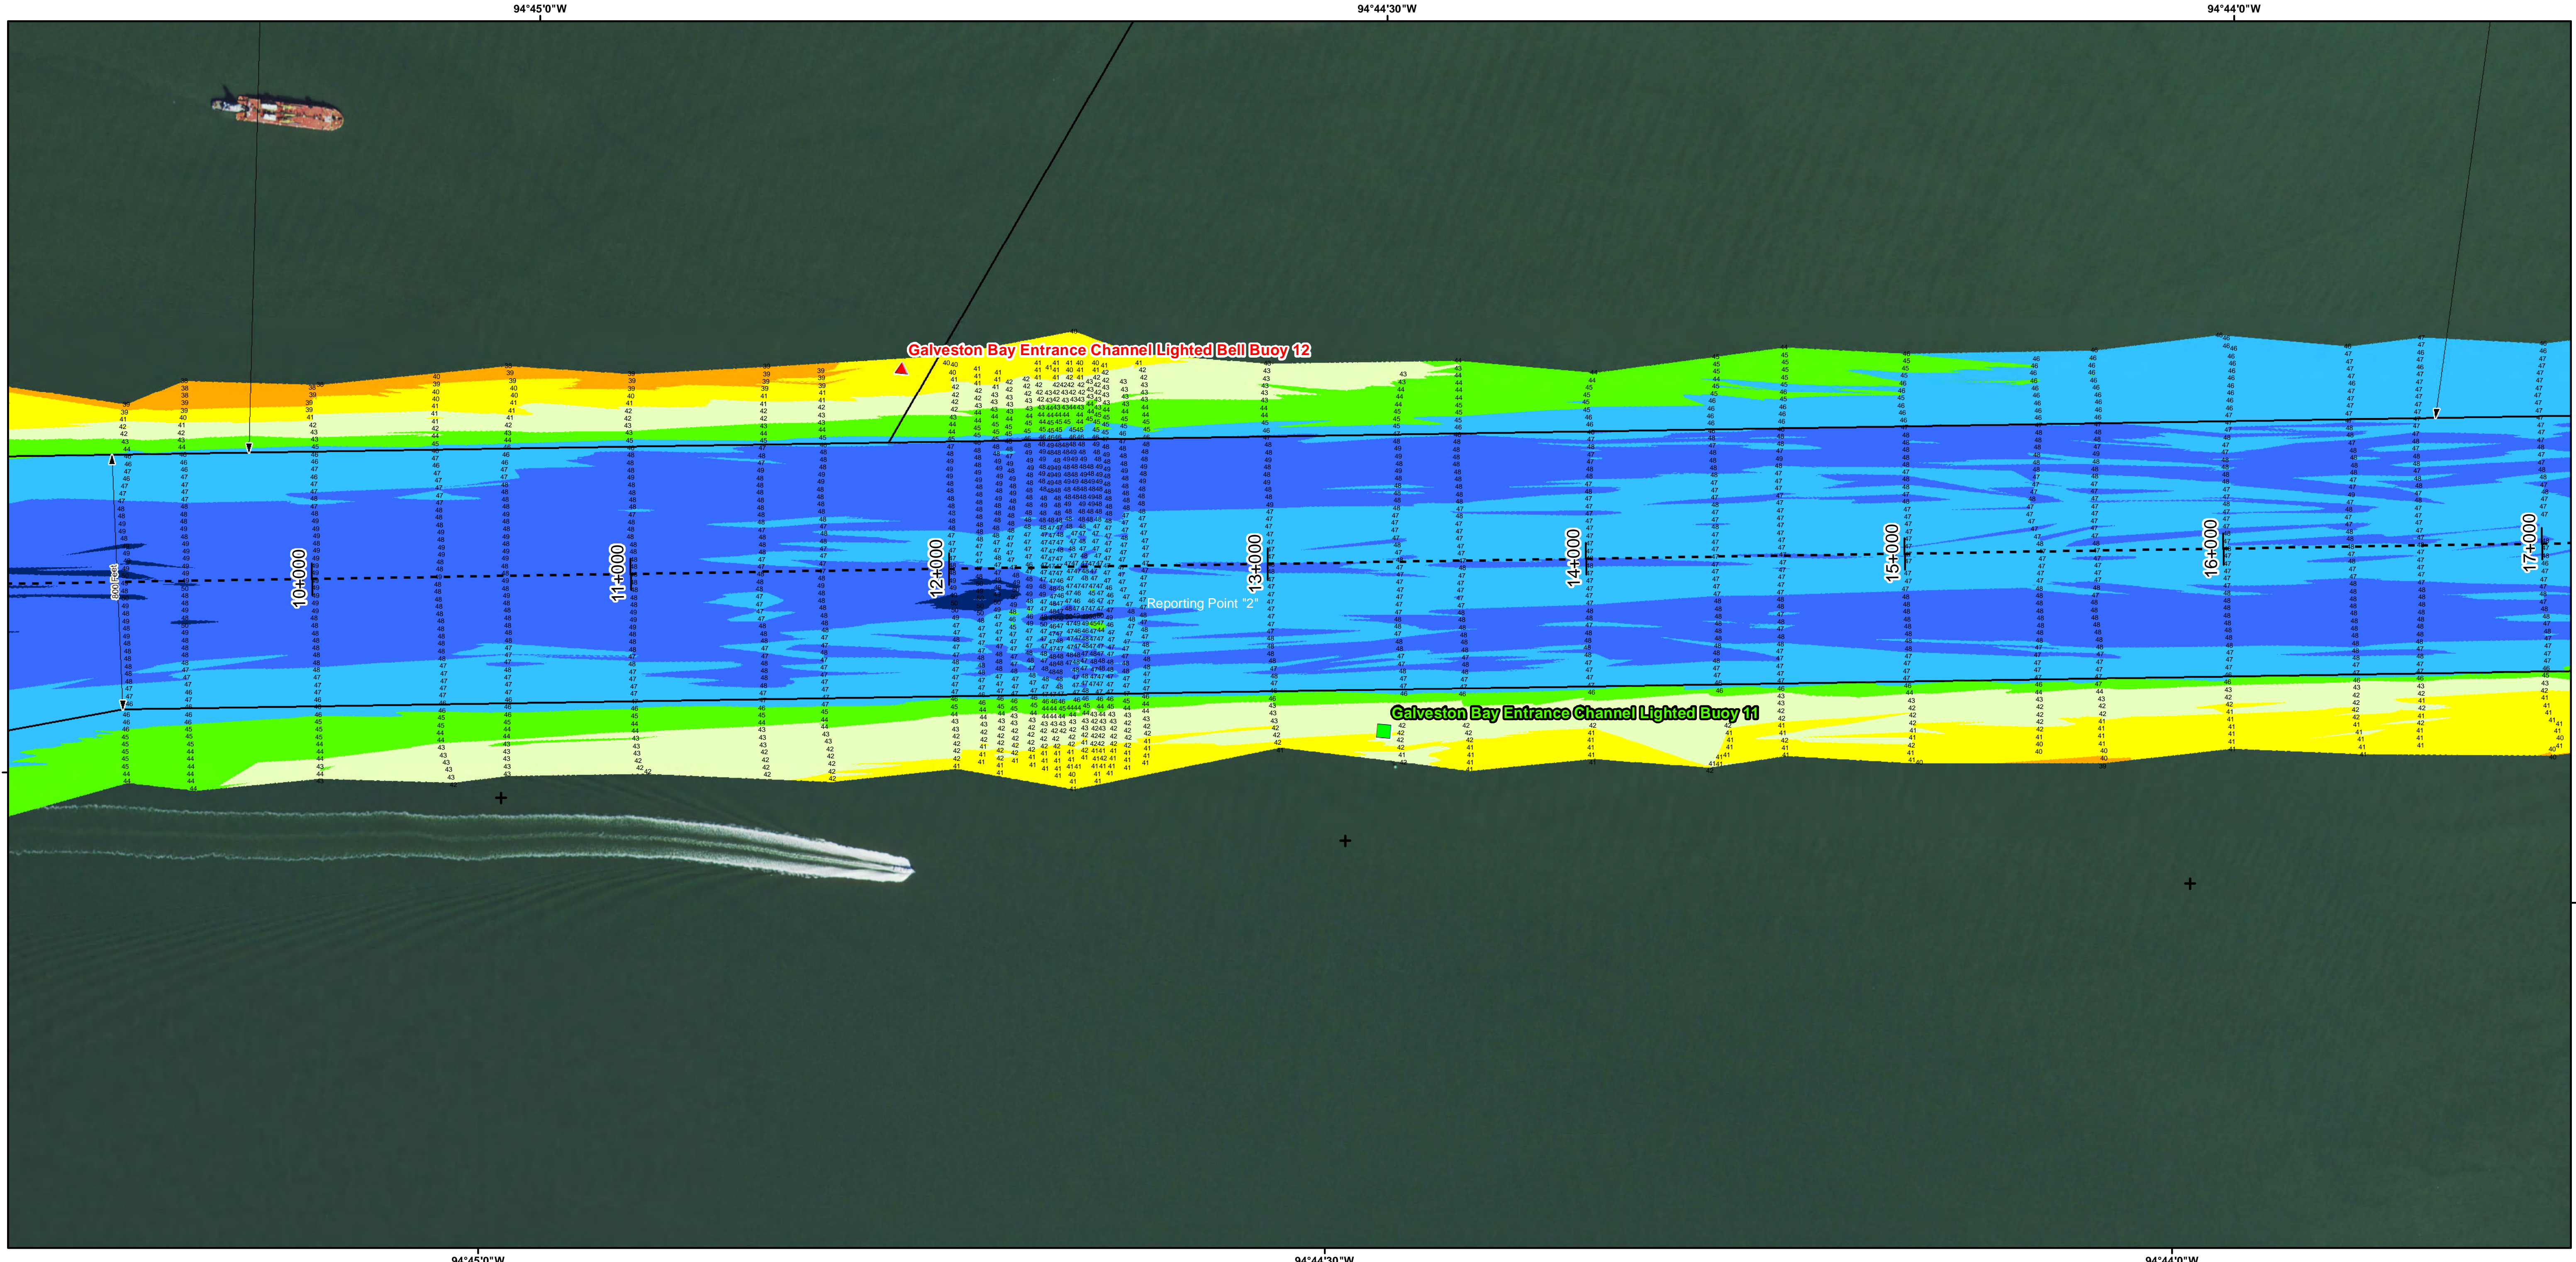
94°45'0"W
94°44'30"W
94°44'0"W

Galveston Bay Entrance Channel Lighted Bell Buoy 12

10+000
11+000
12+000
13+000
14+000
15+000
16+000
17+000

800 Feet

Reporting Point "2"

Galveston Bay Entrance Channel Lighted Buoy 11

94°45'0"W
94°44'30"W
94°44'0"W